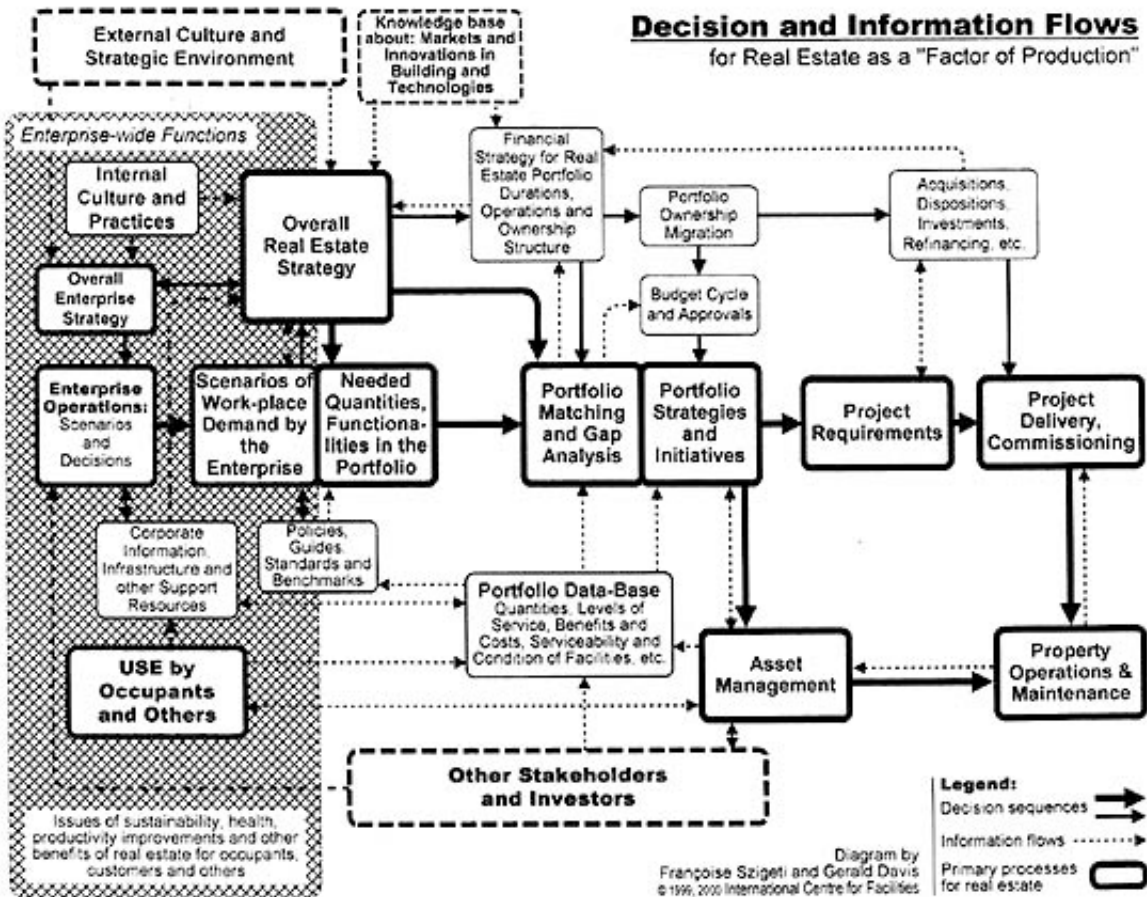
Decision and Information Flows
for Real Estate as a "Factor of Production"

External Culture and Strategic Environment

Knowledge base about: Markets and Innovations in Building and Technologies

Enterprise-wide Functions

Internal Culture and Practices

Overall Real Estate Strategy

Financial Strategy for Real Estate Portfolio Durations, Operations and Ownership Structure

Portfolio Ownership Migration

Acquisitions, Dispositions, Investments, Refinancing, etc.

Overall Enterprise Strategy

Budget Cycle and Approvals

Enterprise Operations: Scenarios and Decisions

Scenarios of Work-place Demand by the Enterprise

Needed Quantities, Functionalities in the Portfolio

Portfolio Matching and Gap Analysis

Portfolio Strategies and Initiatives

Project Requirements

Project Delivery, Commissioning

Corporate Information, Infrastructure and other Support Resources

Policies, Guides, Standards and Benchmarks

Portfolio Data-Base
Quantities, Levels of Service, Benefits and Costs, Serviceability and Condition of Facilities, etc.

USE by Occupants and Others

Asset Management

Property Operations & Maintenance

Other Stakeholders and Investors

Issues of sustainability, health, productivity improvements and other benefits of real estate for occupants, customers and others

Diagram by Françoise Szigeti and Gerald Davis
© 1999, 2000 International Centre for Facilities

Legend:
Decision sequences
Information flows
Primary processes for real estate